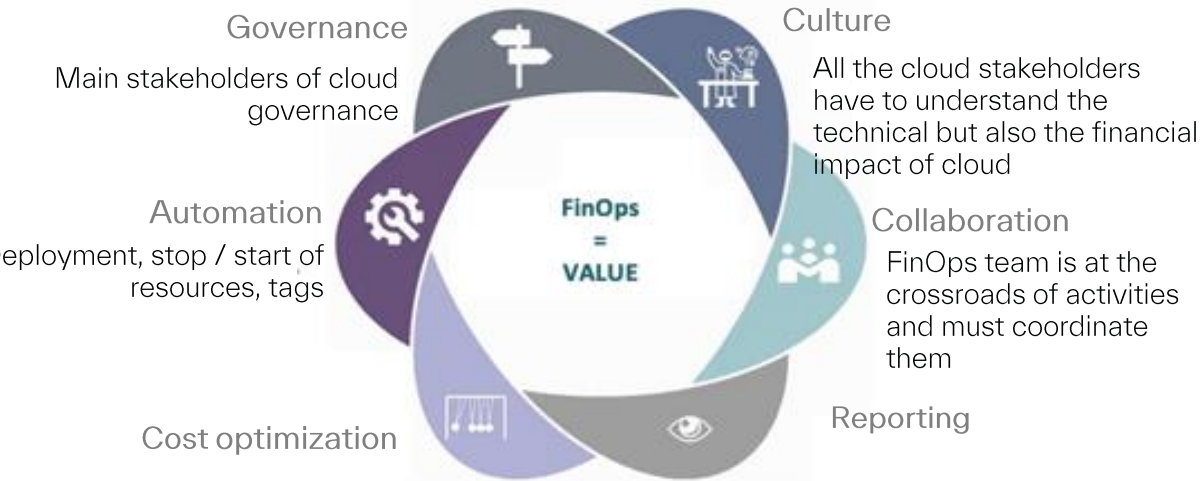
Governance

Main stakeholders of cloud governance

Culture

All the cloud stakeholders have to understand the technical but also the financial impact of cloud

FinOps = VALUE

Automation

eployment, stop / start of resources, tags

Collaboration

FinOps team is at the crossroads of activities and must coordinate them

Reporting

Cost optimization